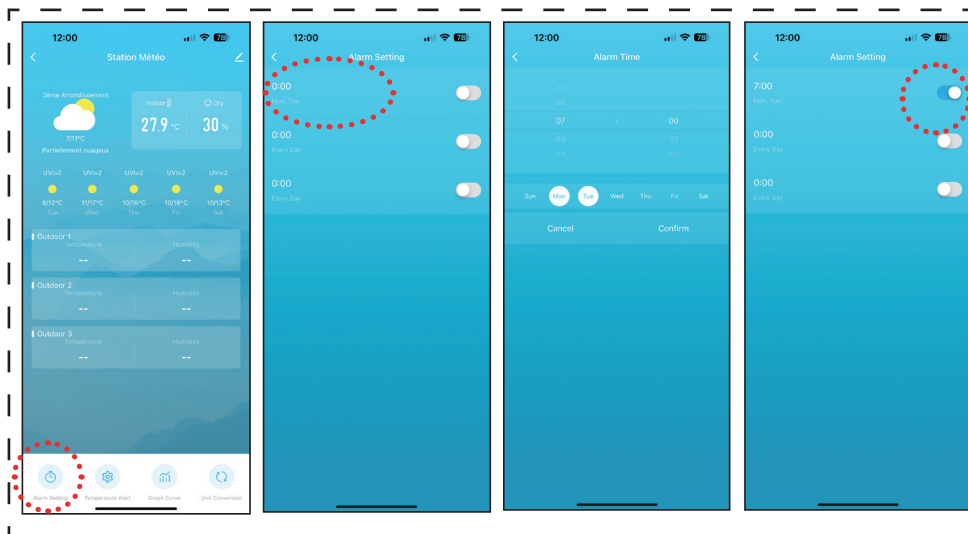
12:00
78
Station Météo
3ème Arrondissement
7/11°C
Partiellement nuageux
Indoor
Dry
27.9 °C
30 %
UVI=2
UVI=2
UVI=2
UVI=2
UVI=2
8/12°C
Tue
11/17°C
Wed
10/16°C
Thu
10/16°C
Fri
10/13°C
Sat
Outdoor 1
Temperature
--
Humidity
--
Outdoor 2
Temperature
--
Humidity
--
Outdoor 3
Temperature
--
Humidity
--
Alarm Setting
Temperature Alert
Graph Curve
Unit Conversion

12:00
78
Alarm Setting
0:00
Mon, Tue
0:00
Every Day
0:00
Every Day

12:00
78
Alarm Time
05
06
07 : 00
08
01
Sun
Mon
Tue
Wed
Thu
Fri
Sat
Cancel
Confirm

12:00
78
Alarm Setting
7:00
Mon, Tue
0:00
Every Day
0:00
Every Day